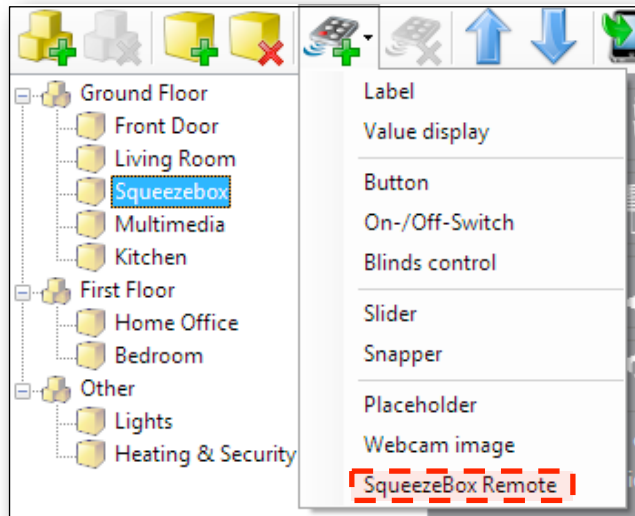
Ground Floor
Front Door
Living Room
Squeezebox
Multimedia
Kitchen
First Floor
Home Office
Bedroom
Other
Lights
Heating & Security

Label
Value display
Button
On-/Off-Switch
Blinds control
Slider
Snapper
Placeholder
Webcam image
SqueezeBox Remote